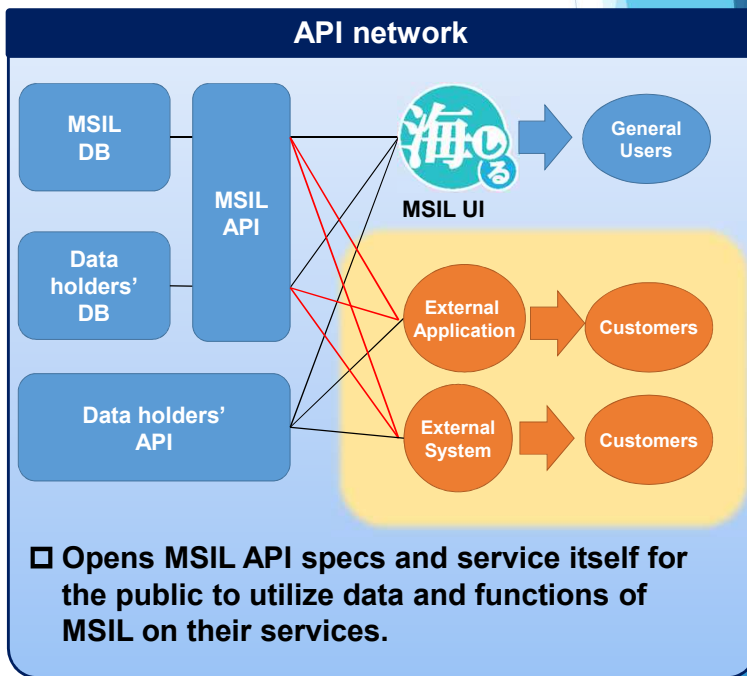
API network

MSIL DB

Data holders' DB

MSIL API

Data holders' API

海しる

MSIL UI

General Users

External Application

Customers

External System

Customers

□ Opens MSIL API specs and service itself for the public to utilize data and functions of MSIL on their services.